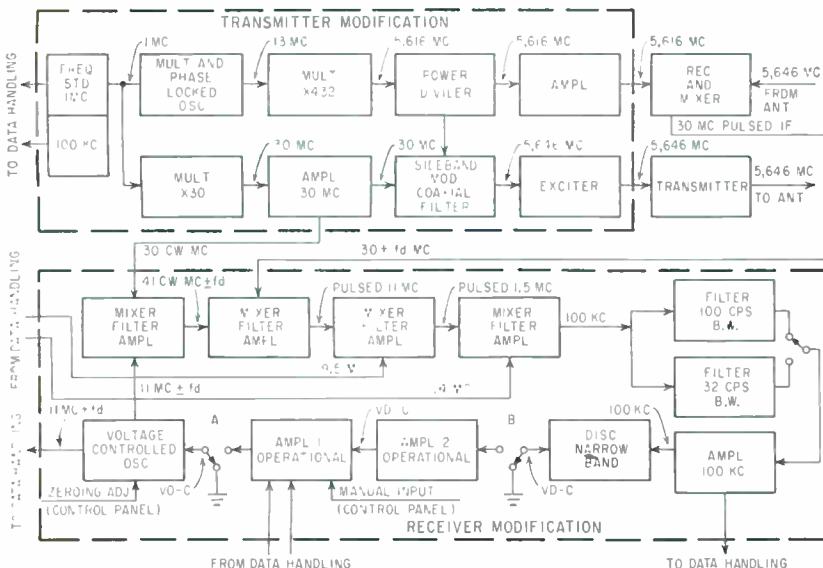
TRANSMITTER MODIFICATION

TO DATA HANDLING

FREQ STD INC

100 KC

1 MC

MULT AND PHASE LOCKED OSC

13 MC

MULT x432

5,616 MC

POWER DIVIDER

5,616 MC

AMPL

5,616 MC

REC AND MIXER

5,646 MC FROM ANT

30 MC PULSED IF

MULT x30

30 MC

AMPL 30 MC

30 MC

SIDEBAND MOD COAXIAL FILTER

5,646 MC

EXCITER

5,646 MC

TRANSMITTER

5,646 MC TO ANT

30 CW MC

30 + fd MC

FROM DATA HANDLING

41 CW MC ± fd

MIXER FILTER AMPL

MIXER FILTER AMPL

PULSED 11 MC

MIXER FILTER AMPL

PULSED 1.5 MC

MIXER FILTER AMPL

100 KC

FILTER 100 CPS B.W.

FILTER 32 CPS B.W.

9.5 MC

11 MC ± fd

1.4 MC

11 MC + fd

VOLTAGE CONTROLLED OSC

A

AMPL 1 OPERATIONAL

VD-C

AMPL 2 OPERATIONAL

B

100 KC

DISC NARROW BAND

AMPL 100 KC

ZEROING ADJ (CONTROL PANEL)

VD-C

MANUAL INPUT (CONTROL PANEL)

VD-C

TO DATA HANDLING

RECEIVER MODIFICATION

FROM DATA HANDLING

TO DATA HANDLING